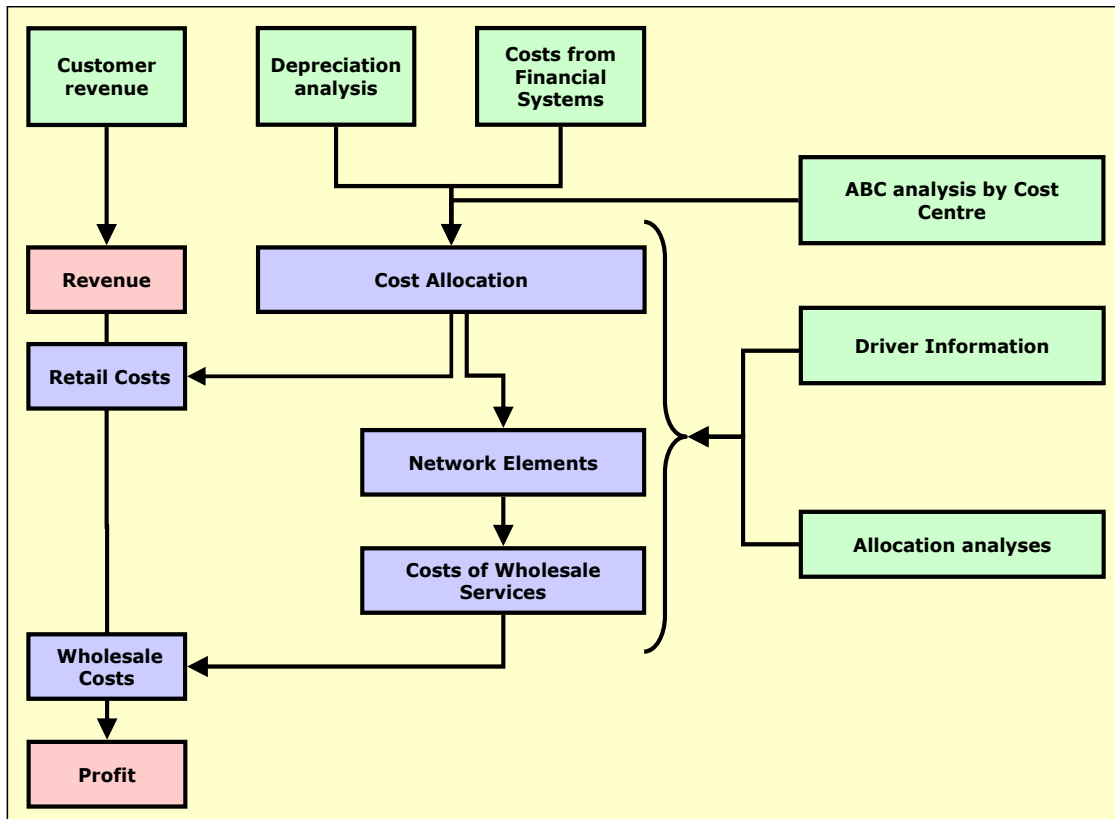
Customer revenue

Depreciation analysis

Costs from Financial Systems

ABC analysis by Cost Centre

Revenue

Cost Allocation

Retail Costs

Driver Information

Network Elements

Costs of Wholesale Services

Allocation analyses

Wholesale Costs

Profit